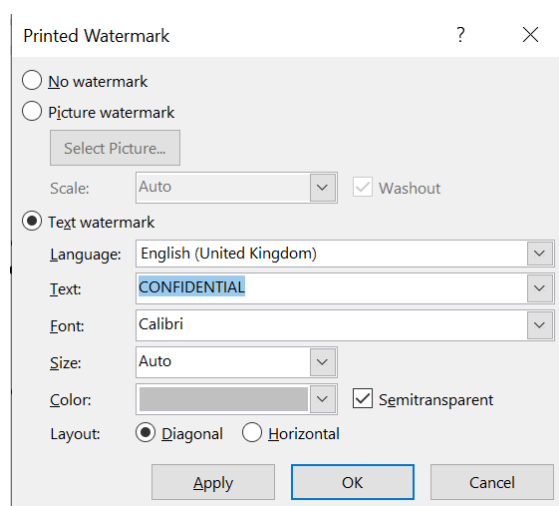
Printed Watermark ? ×

No watermark

Picture watermark

Select Picture...

Scale: Auto

Washout

Text watermark

Language: English (United Kingdom)

Text: CONFIDENTIAL

Font: Calibri

Size: Auto

Color:

Semitransparent

Layout: Diagonal Horizontal

Apply OK Cancel